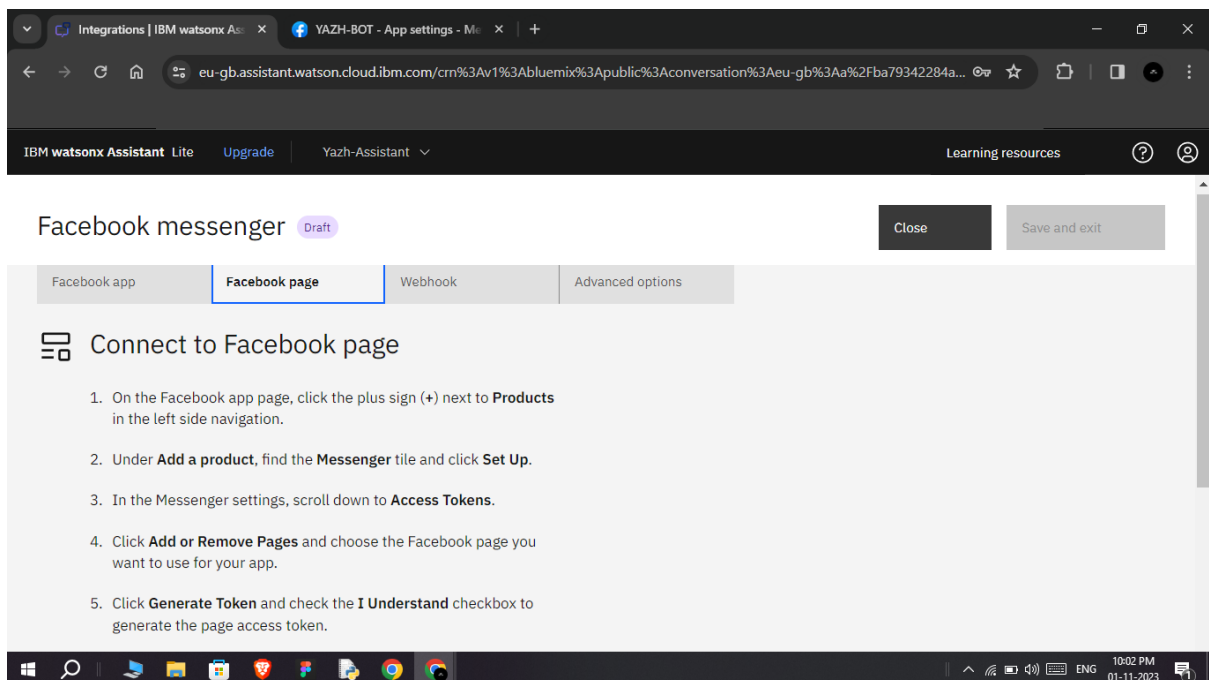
Integrations | IBM watsonx As ×
YAZH-BOT - App settings - Me ×
+

eu-gb.assistant.watson.cloud.ibm.com/crn%3Av1%3Abluemix%3Apublic%3Aconversation%3Aeu-gb%3Aa%2Fba79342284a...

IBM watsonx Assistant Lite Upgrade Yazh-Assistant

Learning resources

Facebook messenger Draft

Close Save and exit

Facebook app | Facebook page | Webhook | Advanced options

Connect to Facebook page

1. On the Facebook app page, click the plus sign (+) next to Products in the left side navigation.

2. Under Add a product, find the Messenger tile and click Set Up.

3. In the Messenger settings, scroll down to Access Tokens.

4. Click Add or Remove Pages and choose the Facebook page you want to use for your app.

5. Click Generate Token and check the I Understand checkbox to generate the page access token.

ENG 10:02 PM 01-11-2023